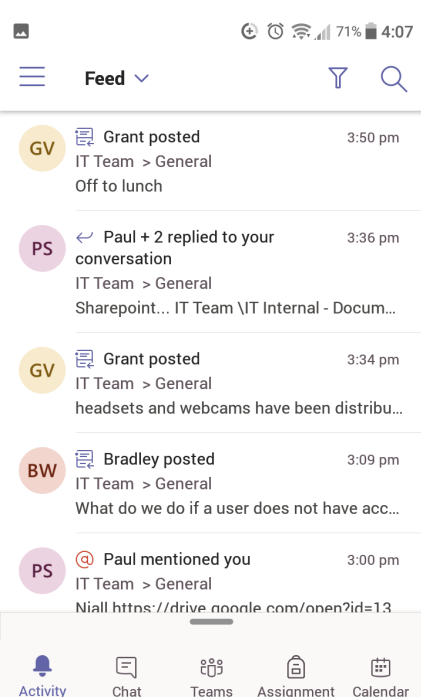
71% 4:07

Feed

GV Grant posted 3:50 pm
IT Team > General
Off to lunch

PS Paul + 2 replied to your conversation 3:36 pm
IT Team > General
Sharepoint... IT Team \IT Internal - Docum...

GV Grant posted 3:34 pm
IT Team > General
headsets and webcams have been distribu...

BW Bradley posted 3:09 pm
IT Team > General
What do we do if a user does not have acc...

PS Paul mentioned you 3:00 pm
IT Team > General
Niall https://drive.google.com/open?id=13

Activity Chat Teams Assignment Calendar